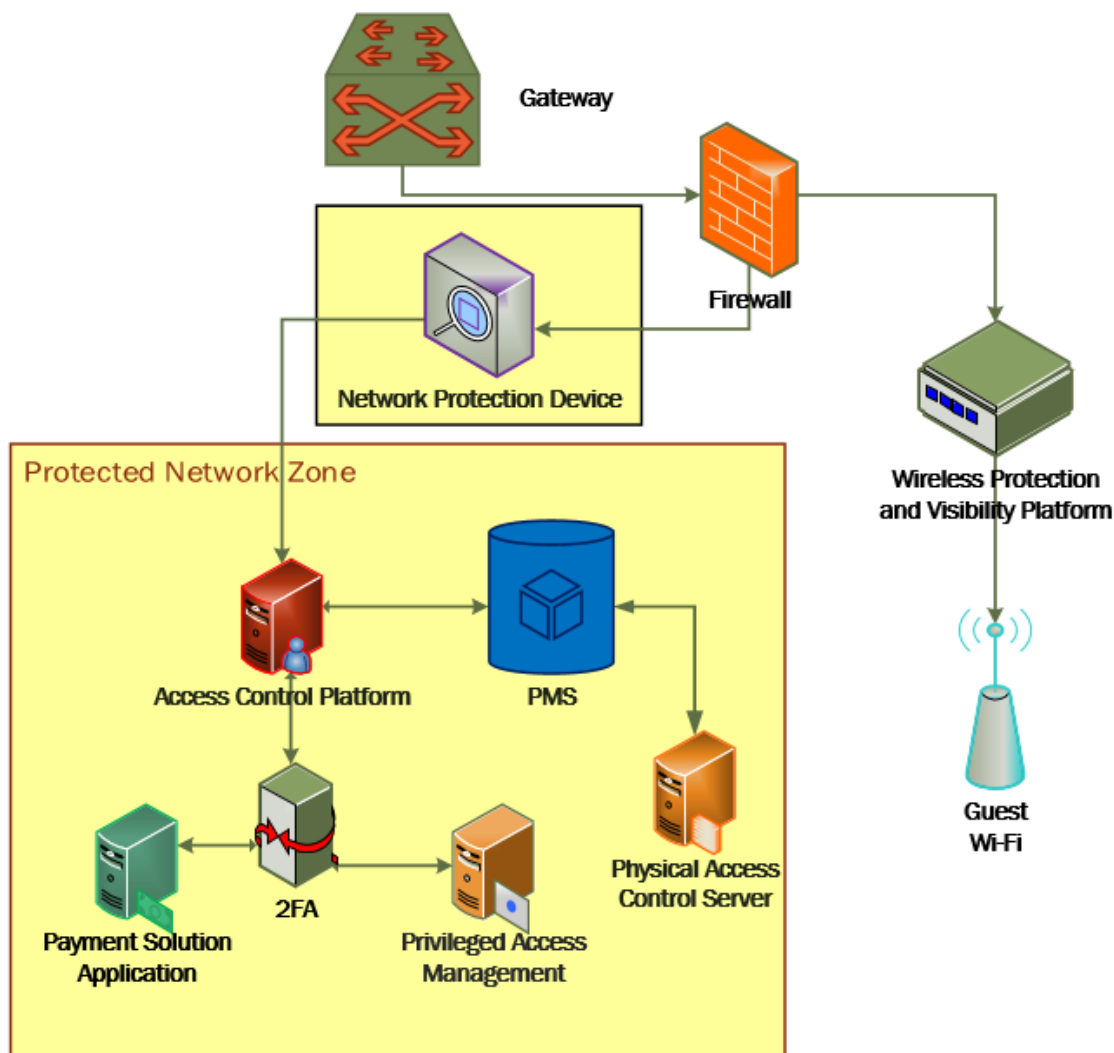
Gateway

Firewall

Network Protection Device

Wireless Protection and Visibility Platform

Guest Wi-Fi

Protected Network Zone

Access Control Platform

PMS

2FA

Payment Solution Application

Privileged Access Management

Physical Access Control Server